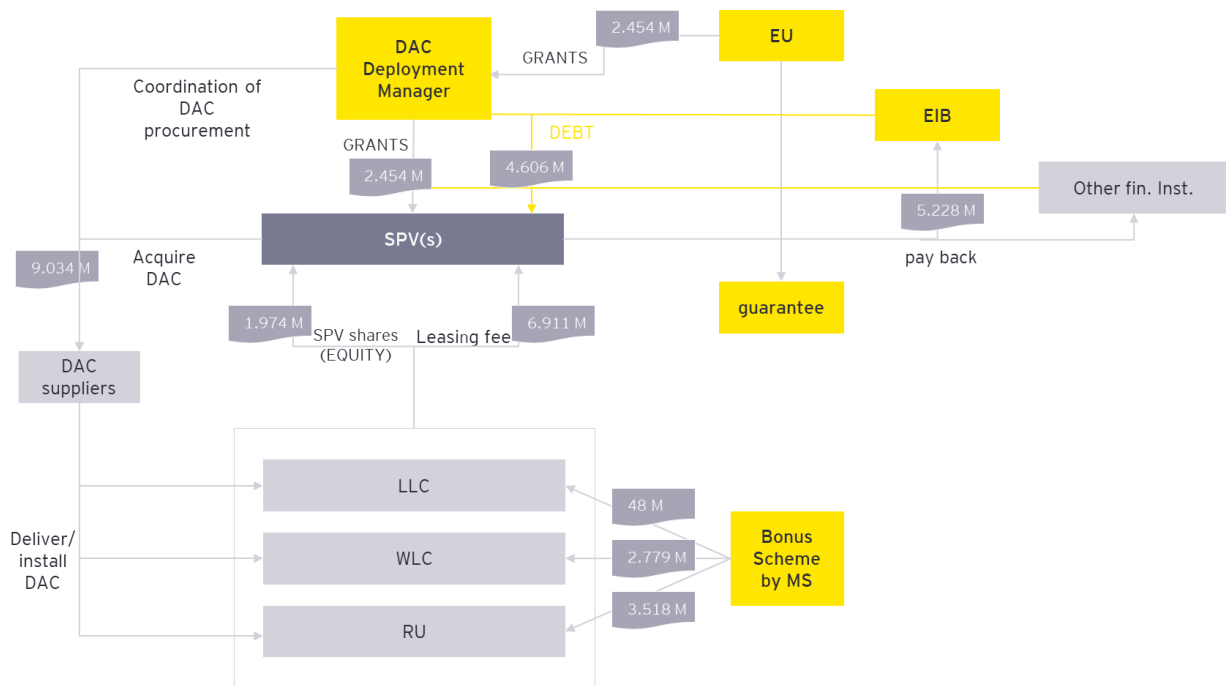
DAC Deployment Manager

2.454 M

EU

GRANTS

Coordination of DAC procurement

EIB

DEBT

GRANTS

2.454 M

4.606 M

Other fin. Inst.

5.228 M

SPV(s)

9.034 M

Acquire DAC

pay back

guarantee

1.974 M

SPV shares (EQUITY)

Leasing fee

6.911 M

DAC suppliers

LLC

48 M

Bonus Scheme by MS

Deliver/ install DAC

WLC

2.779 M

RU

3.518 M